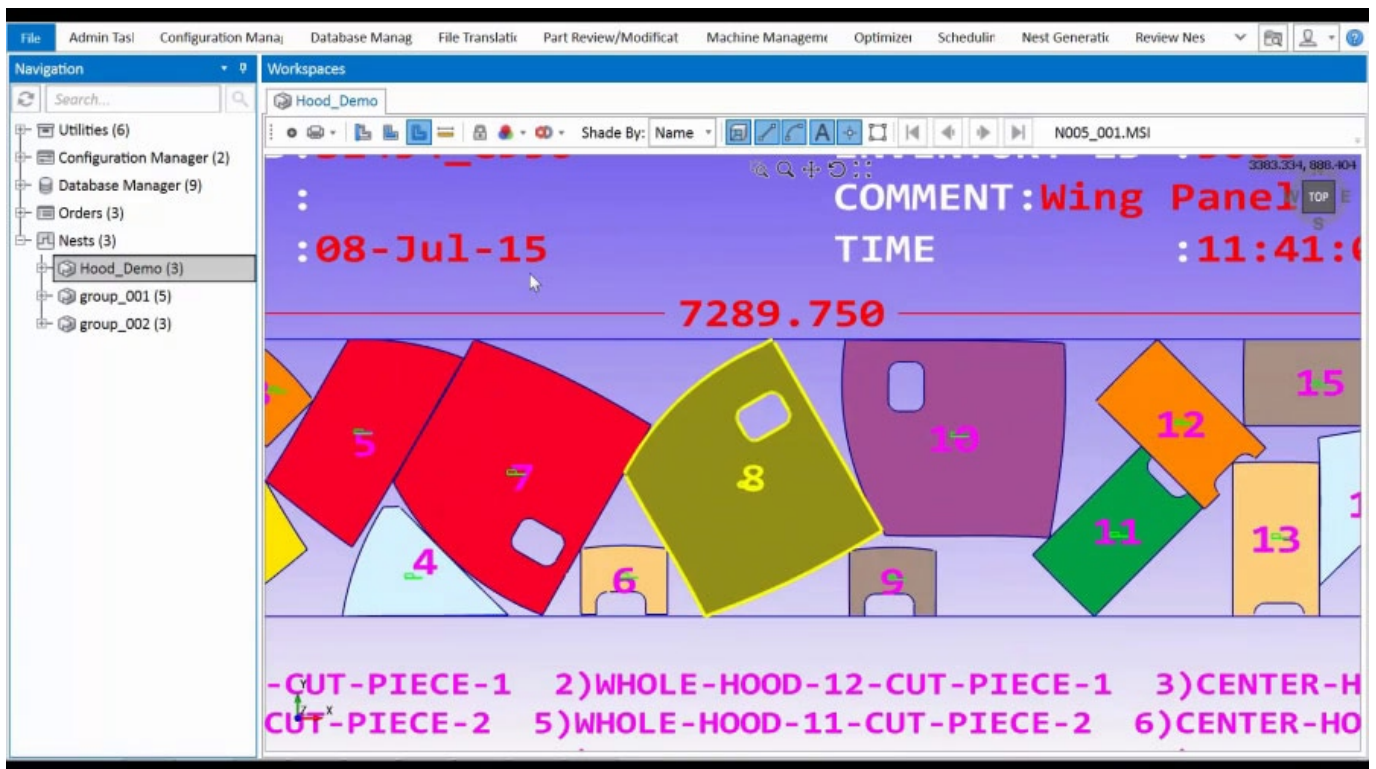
File | Admin Tasl | Configuration Mana | Database Manag | File Translati | Part Review/Modificat | Machine Manageme | Optimizer | Schedulin | Nest Generati | Review Nes

Navigation

Search...

Utilities (6)
Configuration Manager (2)
Database Manager (9)
Orders (3)
Nests (3)
Hood_Demo (3)
group_001 (5)
group_002 (3)

Workspaces

Hood_Demo

Shade By: Name

N005_001.MSI

3383.334, 888.404

TOP

:

COMMENT:Wing Panel

:08-Jul-15

TIME

:11:41:

7289.750

5

7

8

10

12

15

4

6

9

11

13

-CUT-PIECE-1 2)WHOLE-HOOD-12-CUT-PIECE-1 3)CENTER-H

CUT-PIECE-2 5)WHOLE-HOOD-11-CUT-PIECE-2 6)CENTER-HO